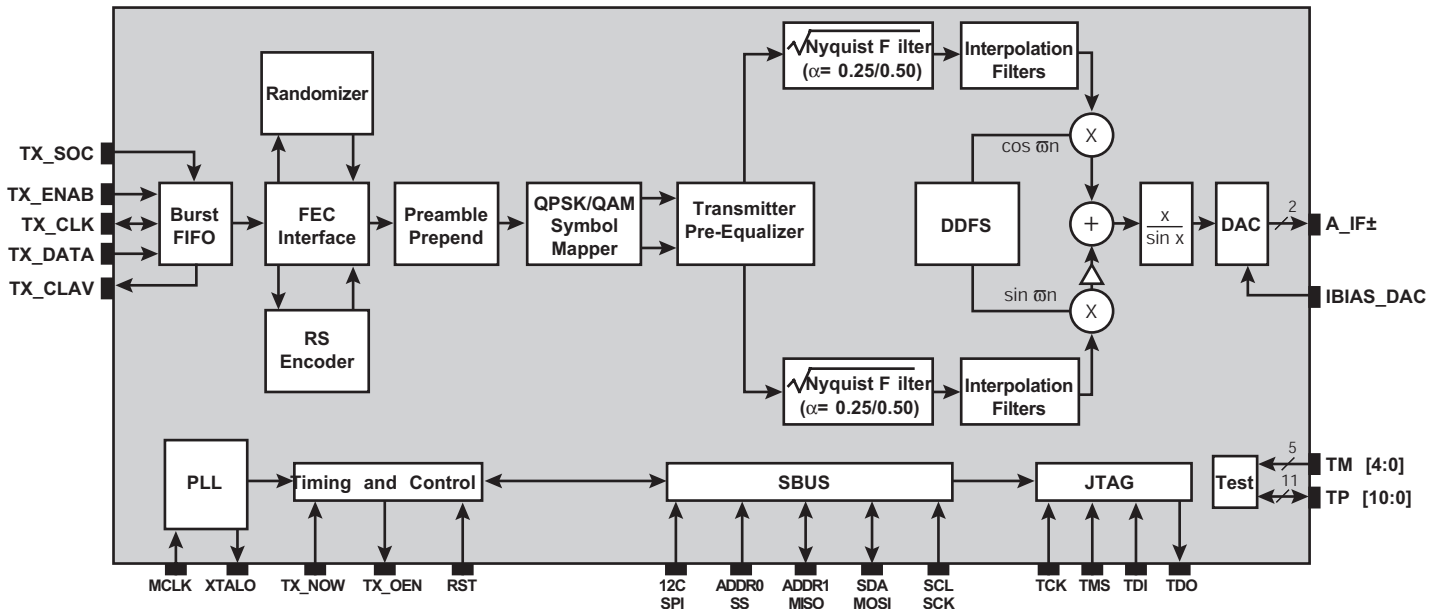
TX_SOC
TX_ENAB
TX_CLK
TX_DATA
TX_CLAV
Burst FIFO
Randomizer
FEC Interface
RS Encoder
Preamble Prepend
QPSK/QAM Symbol Mapper
Transmitter Pre-Equalizer
$\sqrt{}$Nyquist F ilter ($\alpha$= 0.25/0.50)
Interpolation Filters
X
cos $\varpi$n
DDFS
+
sin $\varpi$n
X
$\sqrt{}$Nyquist F ilter ($\alpha$= 0.25/0.50)
Interpolation Filters
$\frac{x}{\sin x}$
DAC
2
A_IF±
IBIAS_DAC
PLL
Timing and Control
SBUS
JTAG
Test
5
TM [4:0]
11
TP [10:0]
MCLK
XTALO
TX_NOW
TX_OEN
RST
12C SPI
ADDR0 SS
ADDR1 MISO
SDA MOSI
SCL SCK
TCK
TMS
TDI
TDO